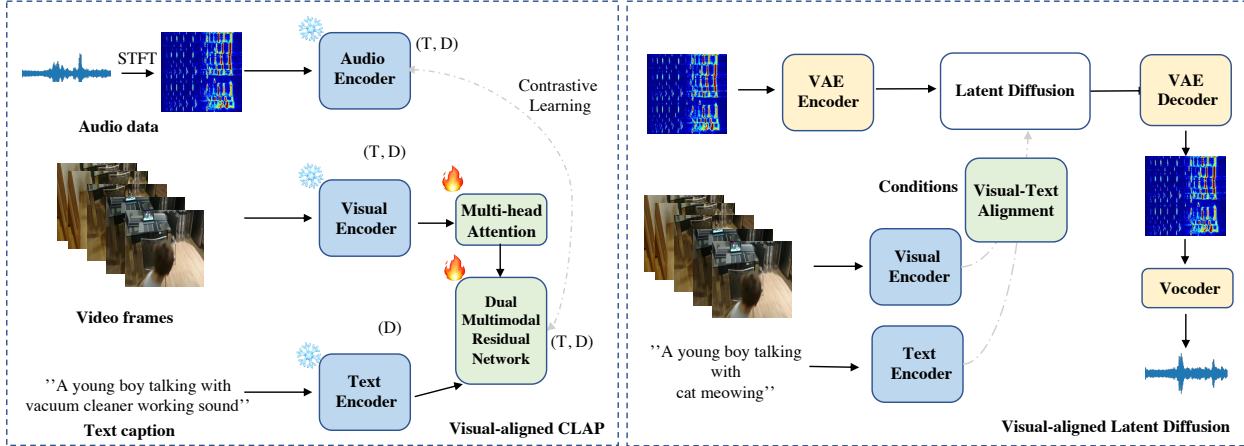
STFT

Audio Encoder

(T, D)

Contrastive Learning

Audio data

(T, D)

Visual Encoder

Multi-head Attention

Video frames

(D)

Dual Multimodal Residual Network

(T, D)

''A young boy talking with vacuum cleaner working sound''

Text Encoder

Text caption

Visual-aligned CLAP

VAE Encoder

Latent Diffusion

VAE Decoder

Conditions

Visual-Text Alignment

Visual Encoder

''A young boy talking with cat meowing''

Text Encoder

Vocoder

Visual-aligned Latent Diffusion